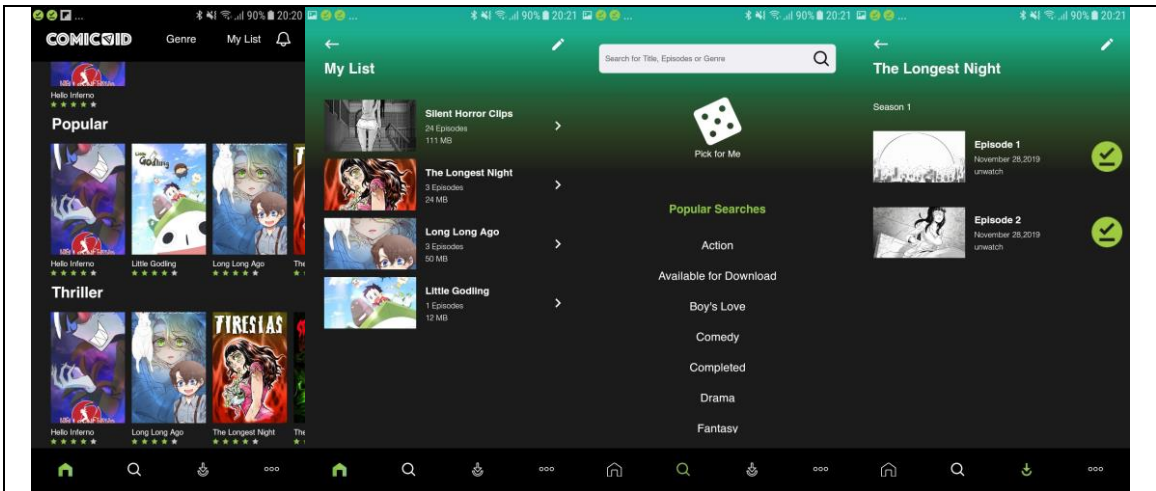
90% 20:20

COMICOID Genre My List

Hello Inferno

Popular

Hello Inferno
Little Godling
Long Long Ago
The

Thriller

TIRESIAS

Hello Inferno
Long Long Ago
The Longest Night
The

90% 20:21

My List

Silent Horror Clips
24 Episodes
111 MB

The Longest Night
3 Episodes
24 MB

Long Long Ago
3 Episodes
50 MB

Little Godling
1 Episodes
12 MB

90% 20:21

Search for Title, Episodes or Genre

Pick for Me

Popular Searches

Action

Available for Download

Boy's Love

Comedy

Completed

Drama

Fantasy

90% 20:21

The Longest Night

Season 1

Episode 1
November 28,2019
unwatch

Episode 2
November 28,2019
unwatch